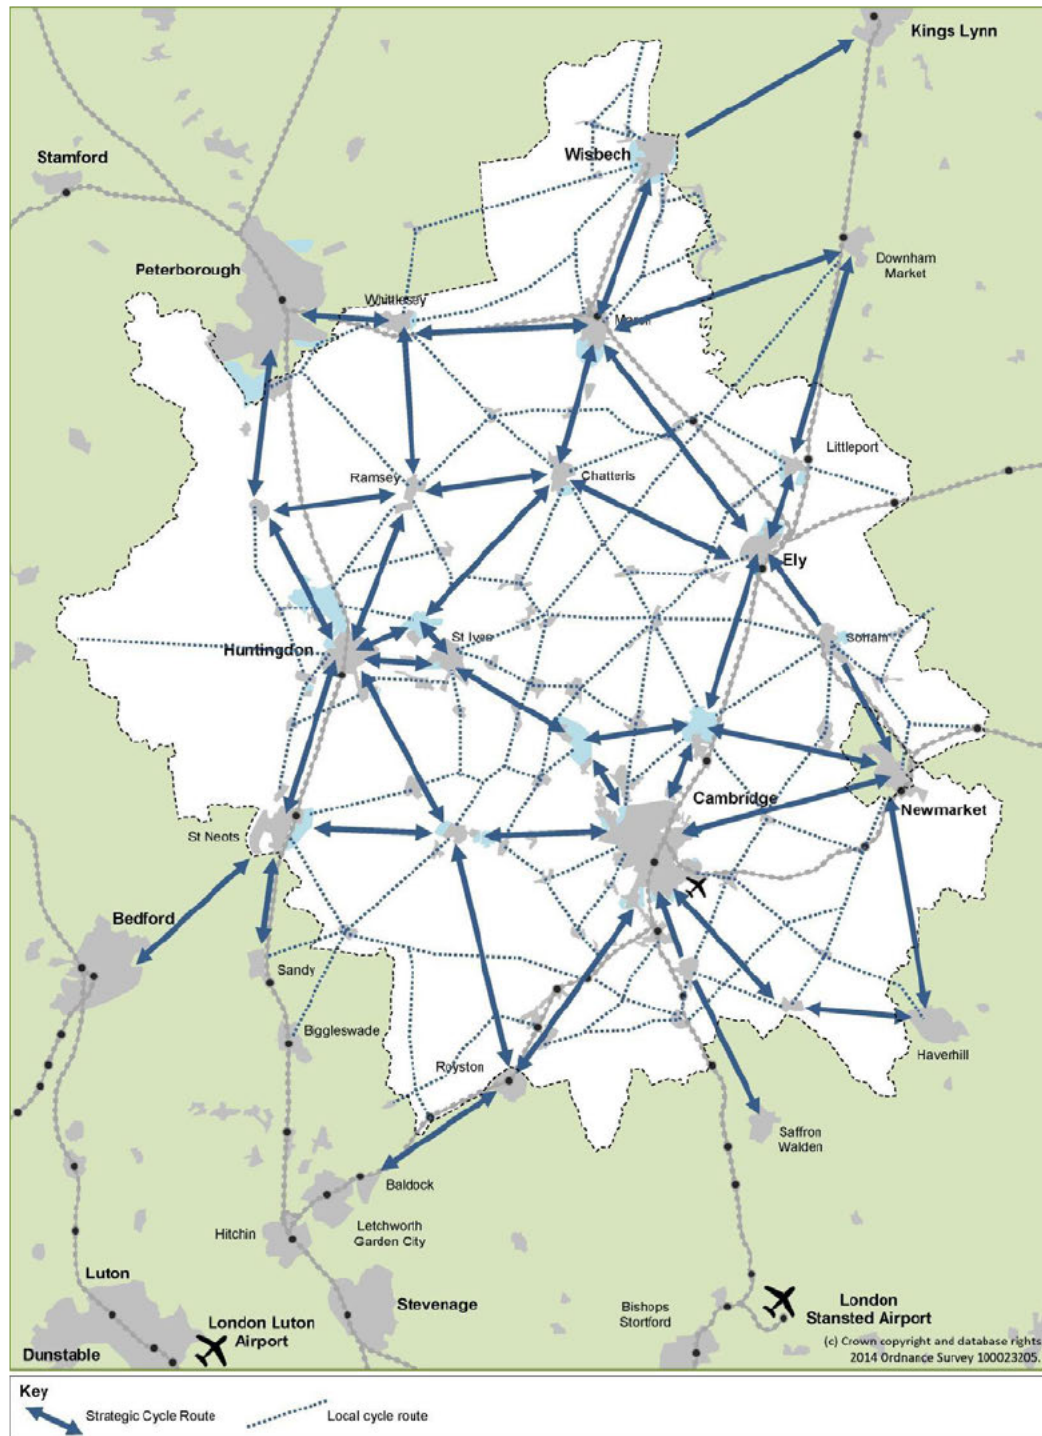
Kings Lynn

Stamford

Wisbech

Peterborough

Downham Market

Whittlesey

March

Littleport

Ramsey

Chatteris

Ely

Huntingdon

St Ives

Soham

Cambridge

Newmarket

St Neots

Bedford

Sandy

Biggleswade

Royston

Haverhill

Saffron Walden

Baldock

Hitchin

Letchworth Garden City

Luton

Stevenage

Bishops Stortford

London Stansted Airport

London Luton Airport

Dunstable

(c) Crown copyright and database rights 2014 Ordnance Survey 100023205.

Key

Strategic Cycle Route

Local cycle route